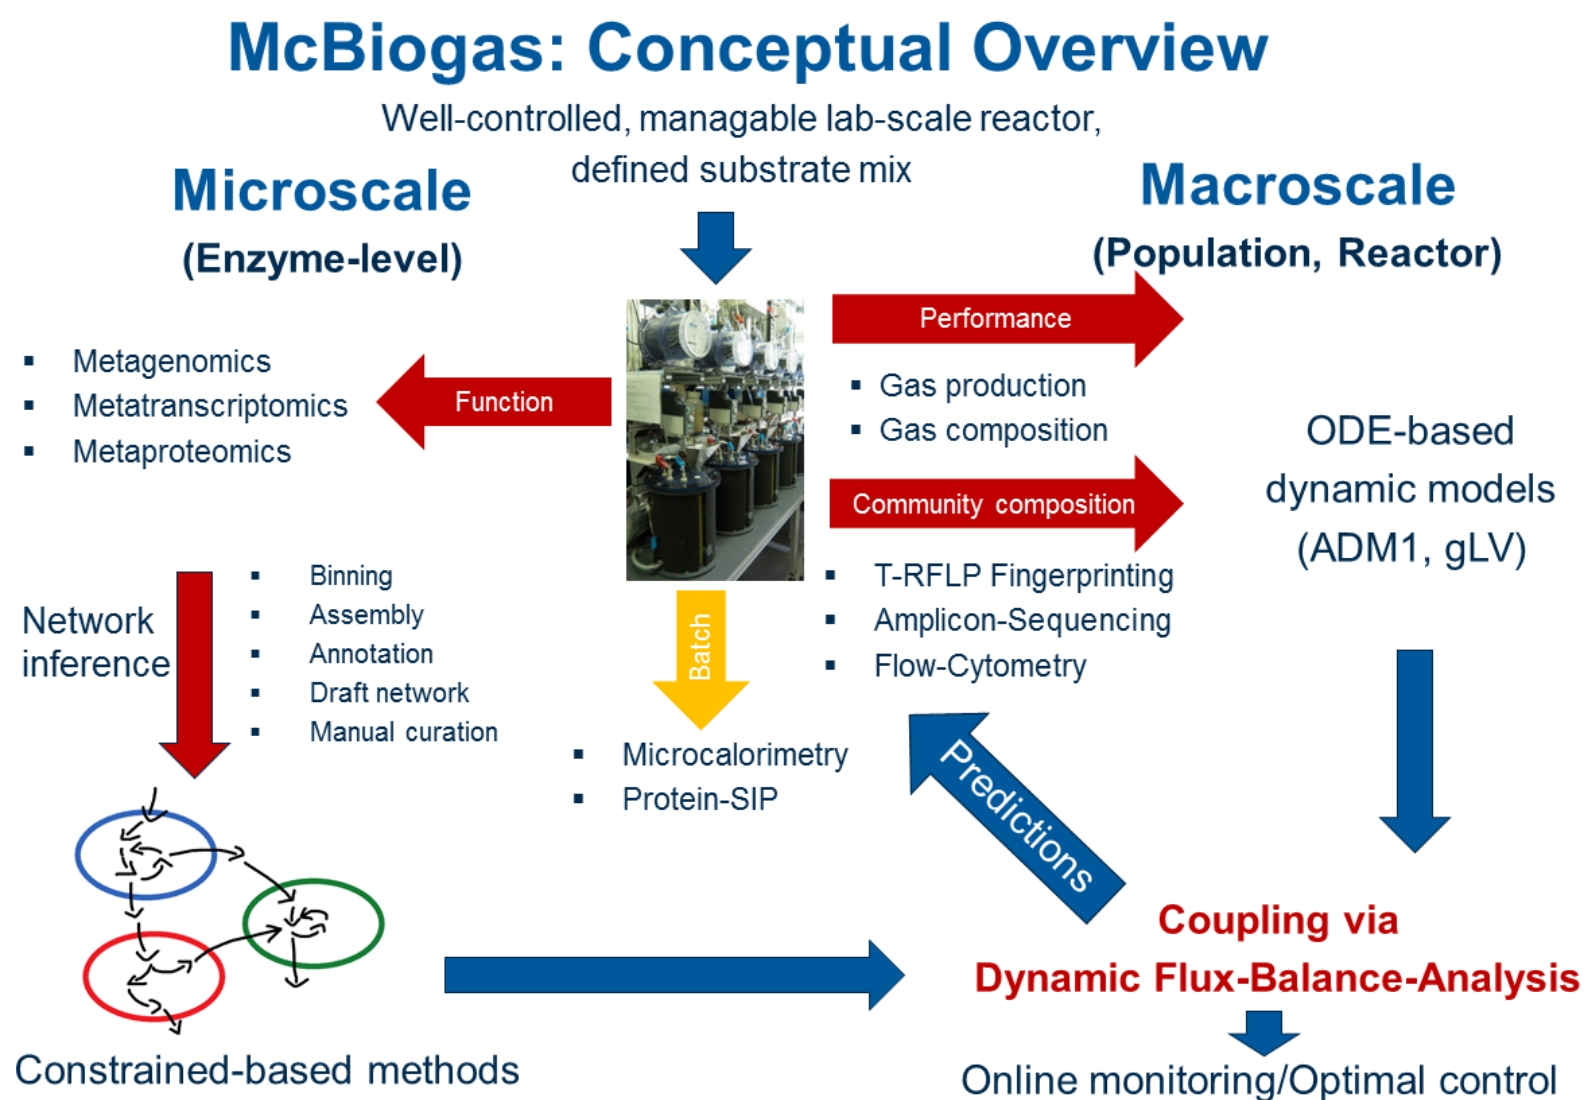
McBiogas: Conceptual Overview

Well-controlled, managable lab-scale reactor, defined substrate mix

Microscale
(Enzyme-level)

Macroscale
(Population, Reactor)

Performance

- Metagenomics
- Metatranscriptomics
- Metaproteomics

Function

- Gas production
- Gas composition

ODE-based dynamic models (ADM1, gLV)

Community composition

Network inference

- Binning
- Assembly
- Annotation
- Draft network
- Manual curation

Batch

- T-RFLP Fingerprinting
- Amplicon-Sequencing
- Flow-Cytometry

- Microcalorimetry
- Protein-SIP

Predictions

Coupling via
Dynamic Flux-Balance-Analysis

Constrained-based methods

Online monitoring/Optimal control